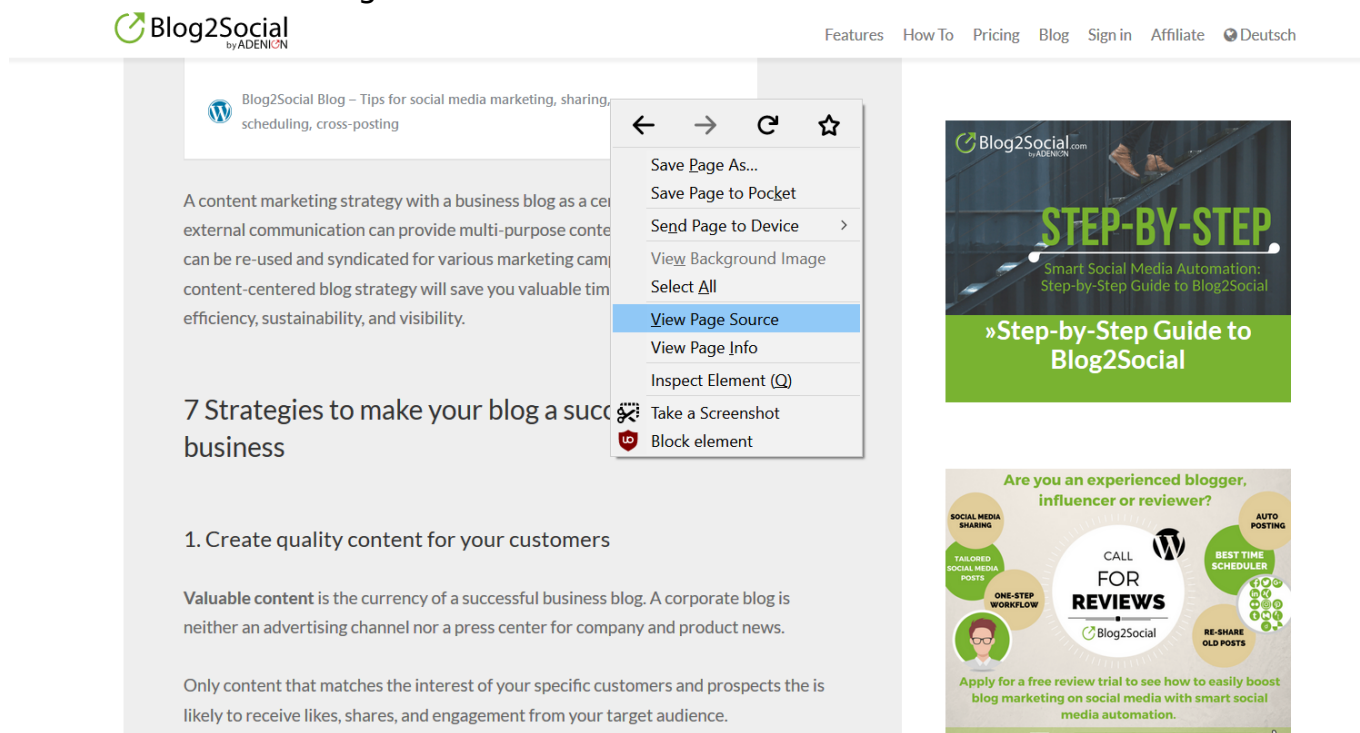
Blog2Social by ADENION

Features How To Pricing Blog Sign in Affiliate Deutsch

Blog2Social Blog – Tips for social media marketing, sharing, scheduling, cross-posting

A content marketing strategy with a business blog as a ce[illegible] external communication can provide multi-purpose conte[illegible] can be re-used and syndicated for various marketing camp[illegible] content-centered blog strategy will save you valuable tim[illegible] efficiency, sustainability, and visibility.

Save Page As...
Save Page to Pocket
Send Page to Device
View Background Image
Select All
View Page Source
View Page Info
Inspect Element (Q)
Take a Screenshot
Block element

7 Strategies to make your blog a succ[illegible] business

1. Create quality content for your customers

**Valuable content** is the currency of a successful business blog. A corporate blog is neither an advertising channel nor a press center for company and product news.

Only content that matches the interest of your specific customers and prospects the is likely to receive likes, shares, and engagement from your target audience.

Blog2Social.com by ADENION
STEP-BY-STEP
Smart Social Media Automation: Step-by-Step Guide to Blog2Social
»Step-by-Step Guide to Blog2Social

Are you an experienced blogger, influencer or reviewer?
SOCIAL MEDIA SHARING
AUTO POSTING
TAILORED SOCIAL MEDIA POSTS
BEST TIME SCHEDULER
ONE-STEP WORKFLOW
RE-SHARE OLD POSTS
CALL FOR REVIEWS
Blog2Social
Apply for a free review trial to see how to easily boost blog marketing on social media with smart social media automation.